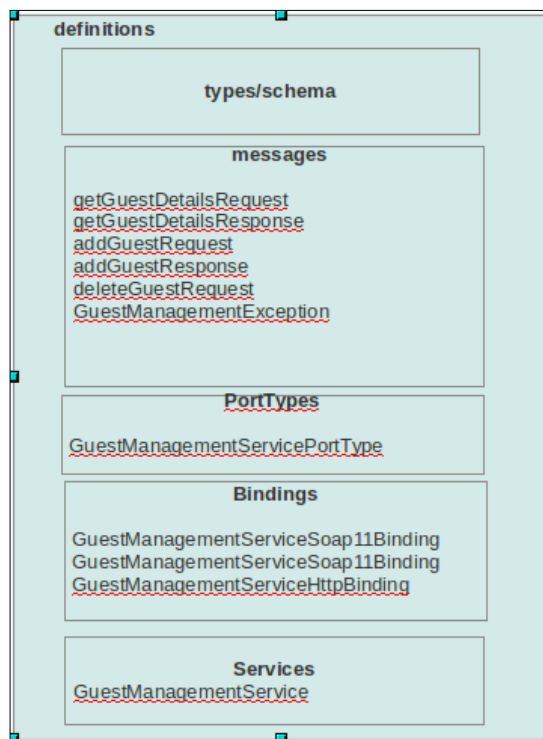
definitions

types/schema

messages

getGuestDetailsRequest
getGuestDetailsResponse
addGuestRequest
addGuestResponse
deleteGuestRequest
GuestManagementException

PortTypes

GuestManagementServicePortType

Bindings

GuestManagementServiceSoap11Binding
GuestManagementServiceSoap11Binding
GuestManagementServiceHttpBinding

Services
GuestManagementService